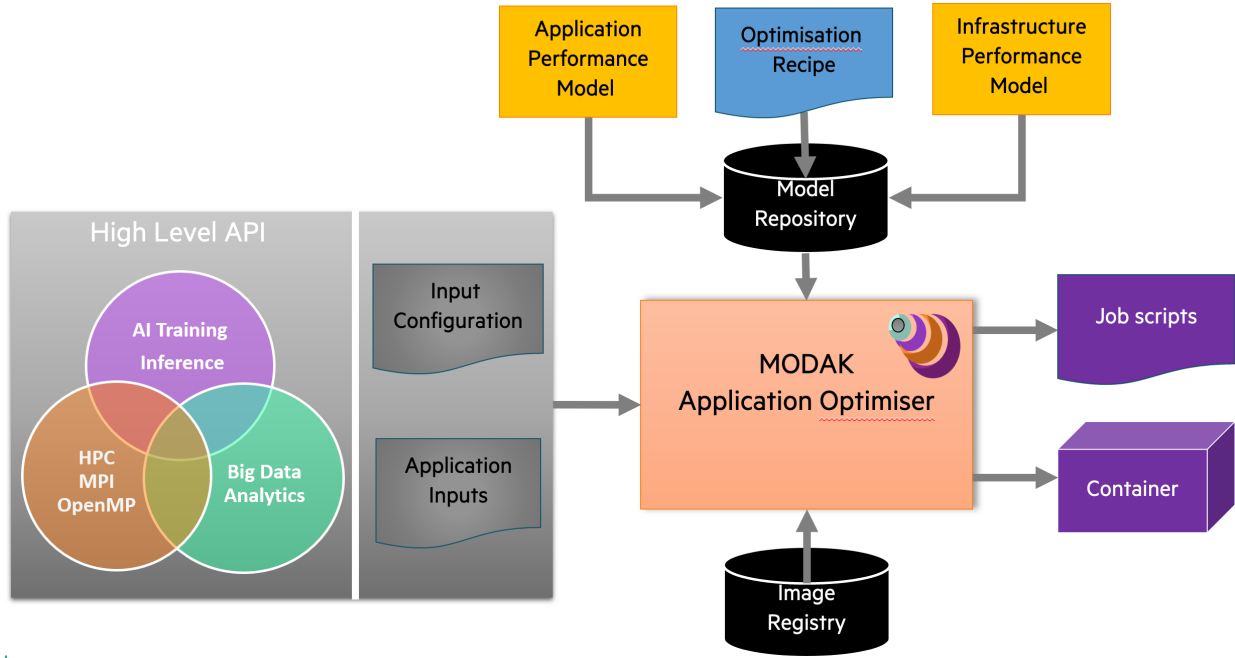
Application Performance Model

Optimisation Recipe

Infrastructure Performance Model

Model Repository

High Level API

AI Training Inference

HPC MPI OpenMP

Big Data Analytics

Input Configuration

Application Inputs

MODAK Application Optimiser

Job scripts

Container

Image Registry